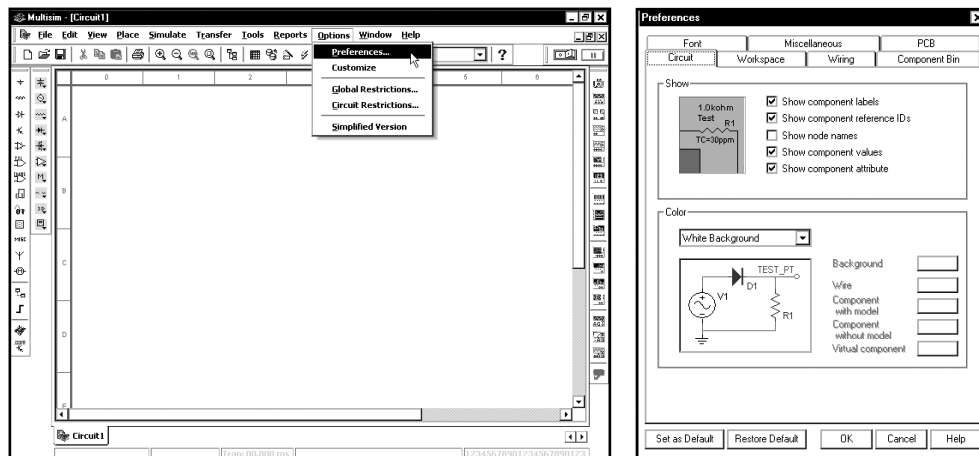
Multisim - [Circuit1]

File Edit View Place Simulate Transfer Tools Reports Options Window Help

Preferences...
Customize
Global Restrictions...
Circuit Restrictions...
Simplified Version

0 1 2 5 6

A
B
C
D
E

Circuit1

Tran: 00.000 ms

12345678901234567890123

Preferences

Font | Miscellaneous | PCB
Circuit | Workspace | Wiring | Component Bin

Show

1.0kohm
Test R1
TC=30ppm

☑ Show component labels
☑ Show component reference IDs
☐ Show node names
☑ Show component values
☑ Show component attribute

Color

White Background

TEST_PT
D1
V1
R1

Background
Wire
Component with model
Component without model
Virtual component

Set as Default | Restore Default | OK | Cancel | Help